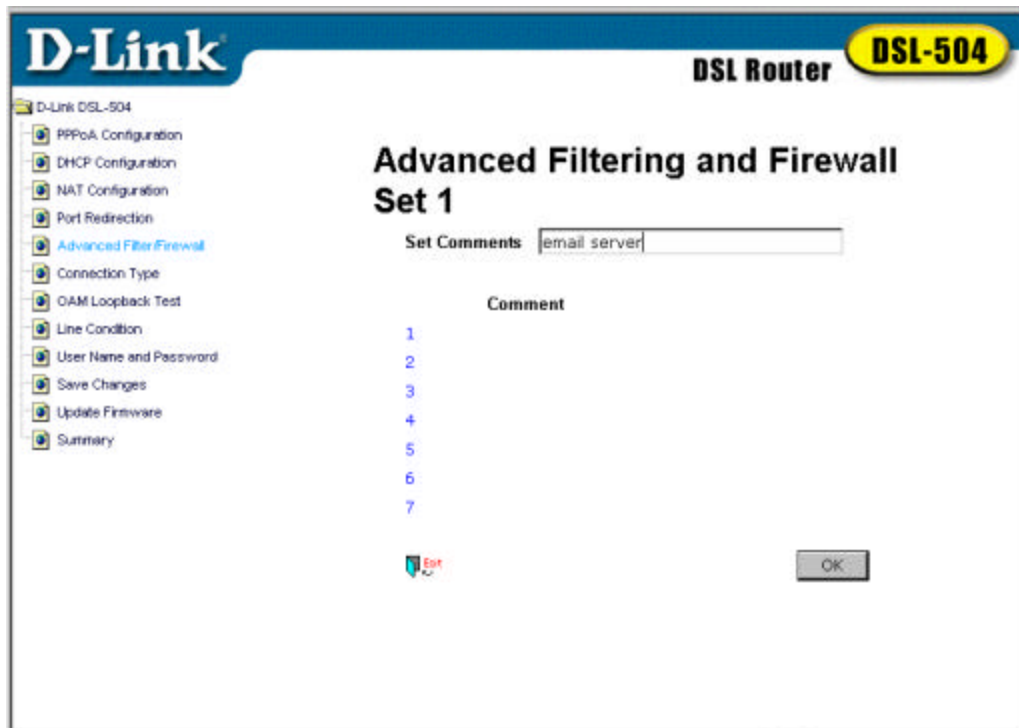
D-Link

DSL Router

DSL-504

D-Link DSL-504

PPPoA Configuration

DHCP Configuration

NAT Configuration

Port Redirection

Advanced Filter/Firewall

Connection Type

OAM Loopback Test

Line Condition

User Name and Password

Save Changes

Update Firmware

Summary

Advanced Filtering and Firewall Set 1

Set Comments email server

Comment

1

2

3

4

5

6

7

Exit

OK